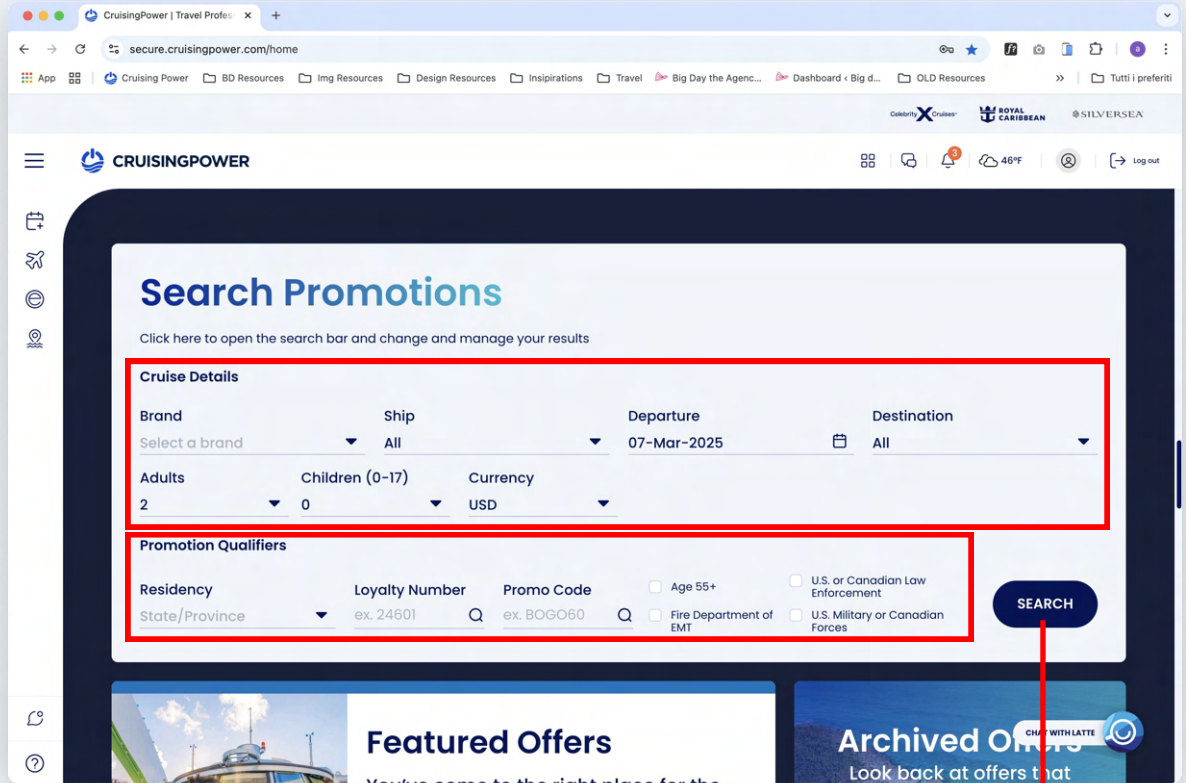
CruisingPower | Travel Profes
secure.cruisingpower.com/home
App Cruising Power BD Resources Img Resources Design Resources Insipirations Travel Big Day the Agenc... Dashboard ‹ Big d... OLD Resources Tutti i preferiti

Celebrity X Cruises ROYAL CARIBBEAN SILVERSEA

CRUISINGPOWER
3 46°F Log out

Search Promotions

Click here to open the search bar and change and manage your results

Cruise Details

Brand
Select a brand
Ship
All
Departure
07-Mar-2025
Destination
All
Adults
2
Children (0-17)
0
Currency
USD

Promotion Qualifiers

Residency
State/Province
Loyalty Number
ex. 24601
Promo Code
ex. BOGO60
Age 55+
Fire Department of EMT
U.S. or Canadian Law Enforcement
U.S. Military or Canadian Forces
SEARCH

Featured Offers
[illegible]

Archived Offers
Look back at offers that

CHAT WITH LATTE